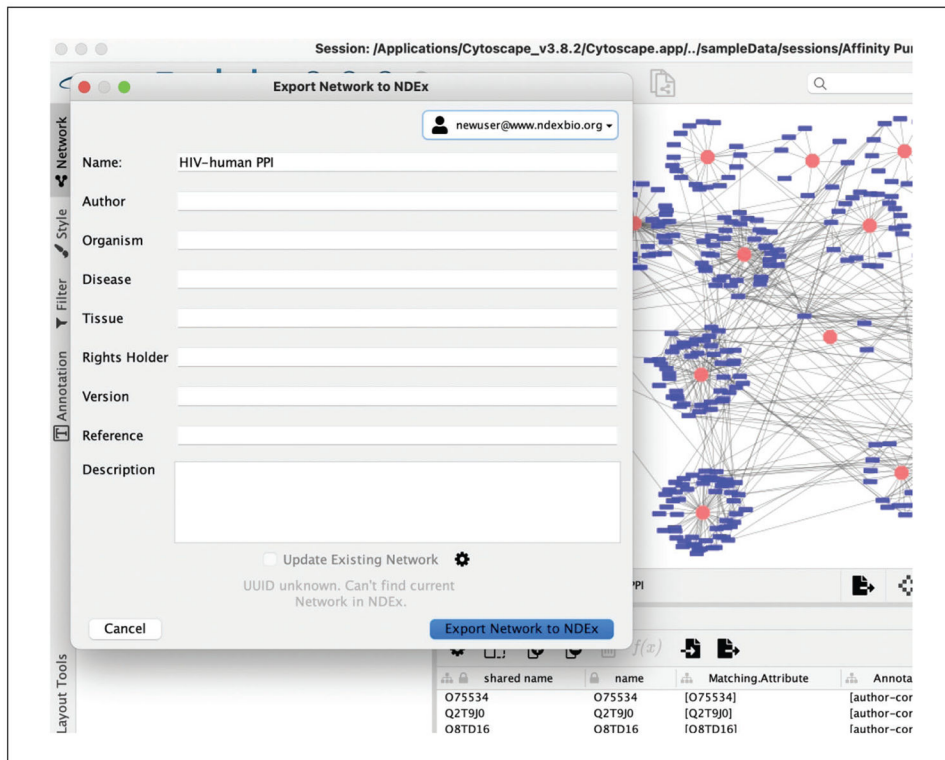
Session: /Applications/Cytoscape_v3.8.2/Cytoscape.app/../sampleData/sessions/Affinity Pu

Export Network to NDEx

newuser@www.ndexbio.org

Network
Style
Filter
Annotation

Name: HIV-human PPI
Author
Organism
Disease
Tissue
Rights Holder
Version
Reference
Description

Update Existing Network

UUID unknown. Can't find current Network in NDEx.

Cancel

Export Network to NDEx

PPI

Layout Tools

| shared name | name | Matching.Attribute | Annota |
|---|---|---|---|
| O75534 | O75534 | [O75534] | [author-cor |
| Q2T9J0 | Q2T9J0 | [Q2T9J0] | [author-cor |
| O8TD16 | O8TD16 | [O8TD16] | [author-cor |